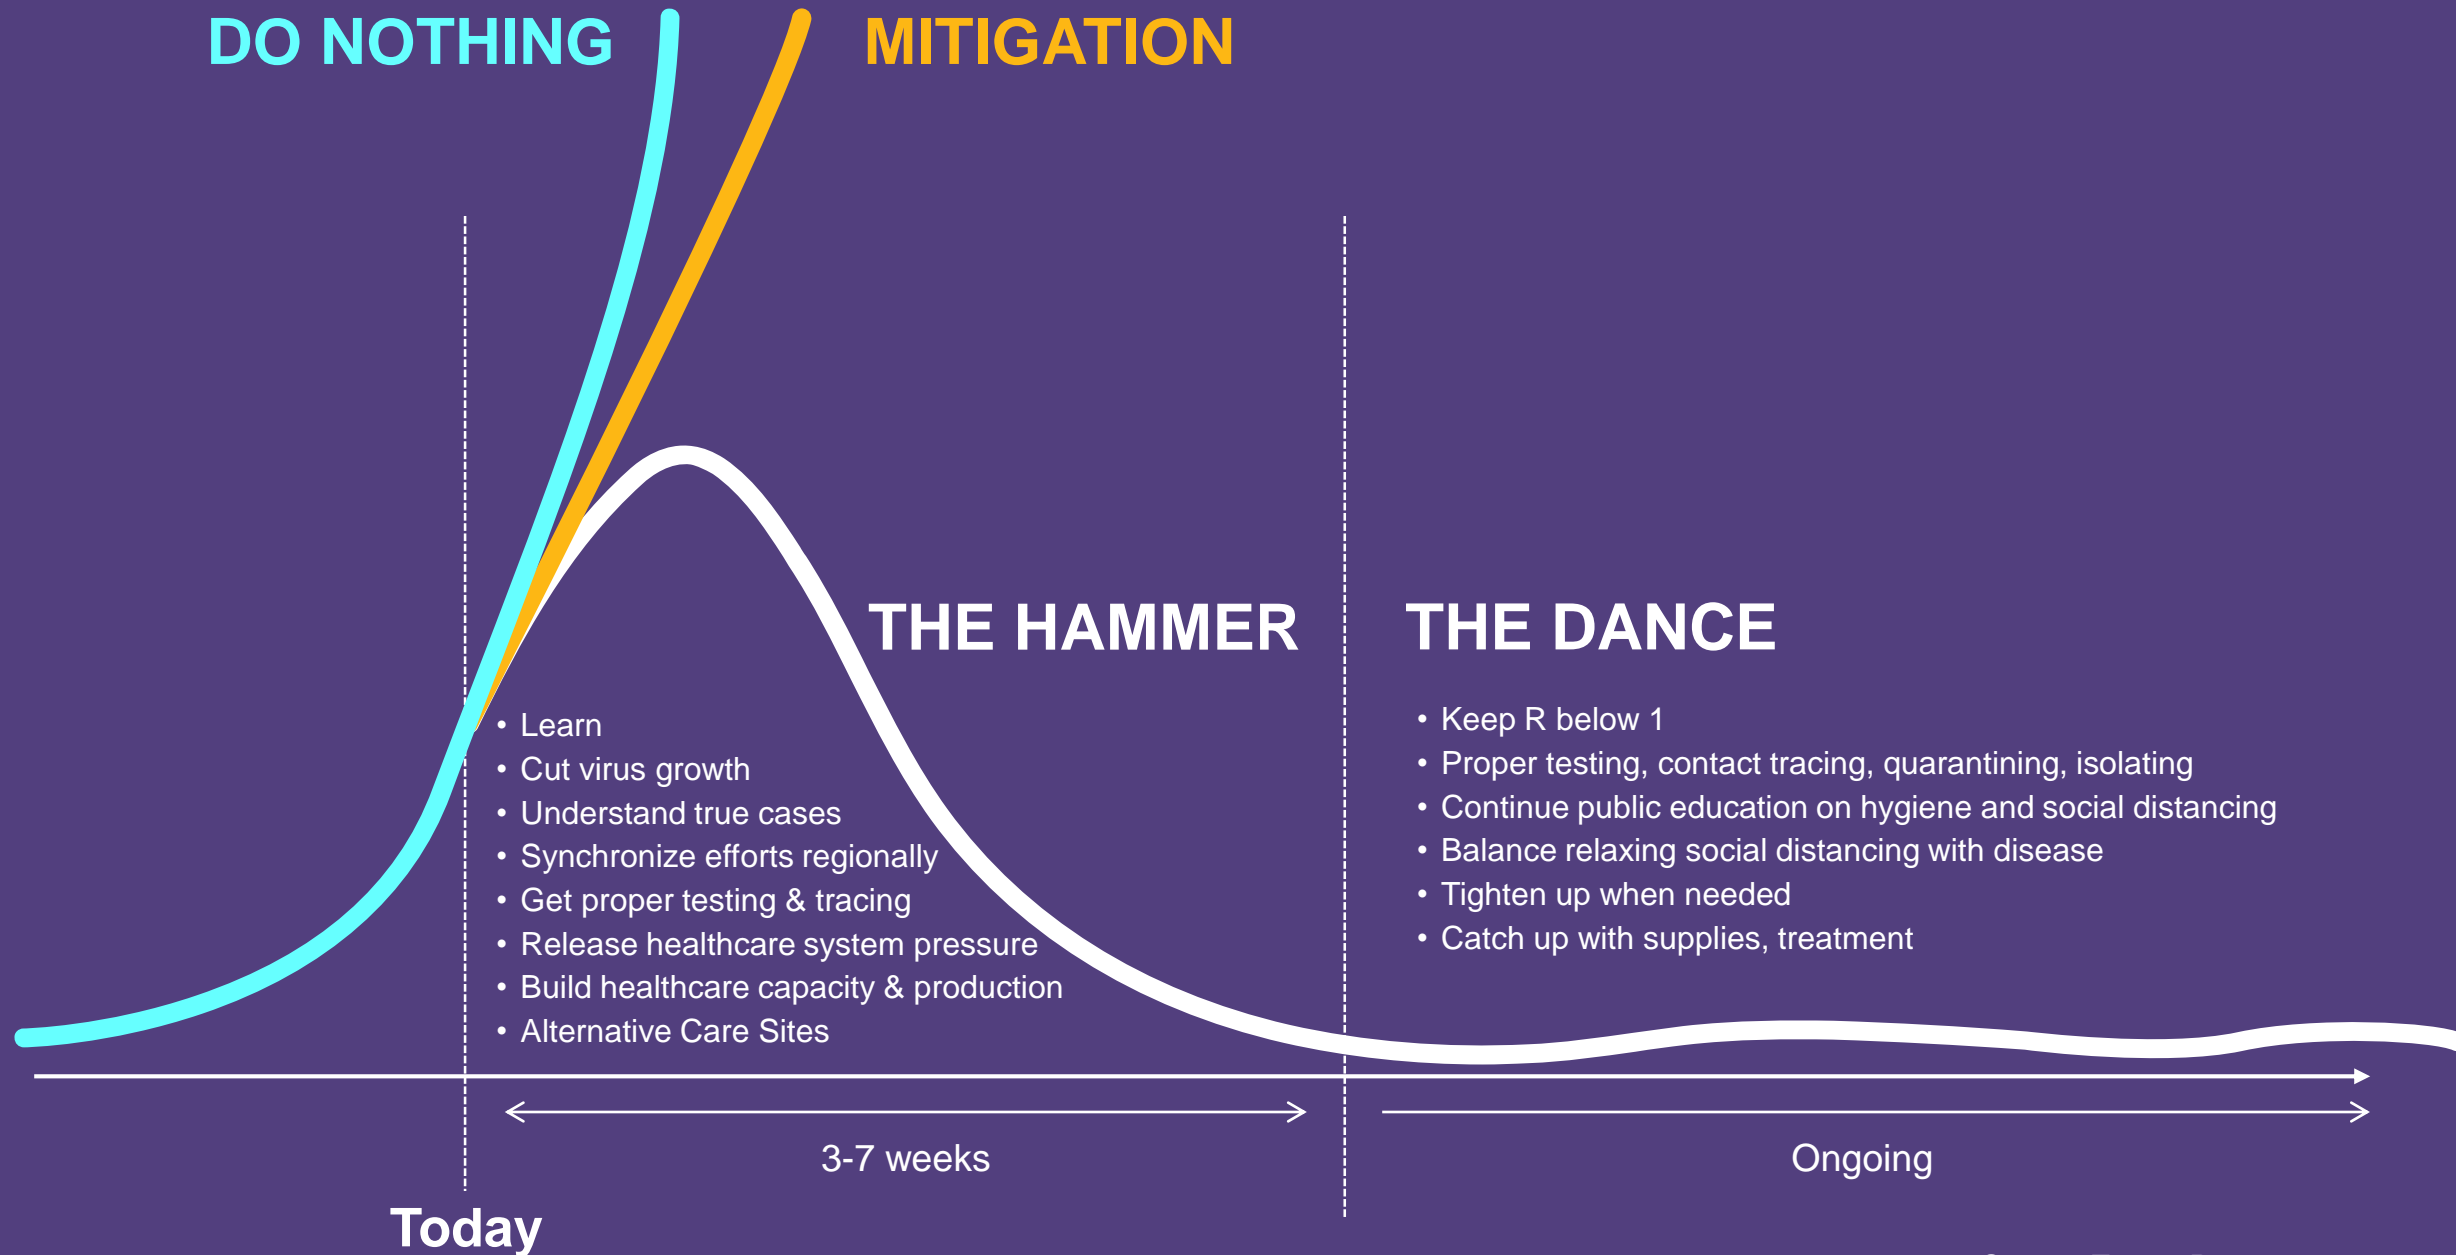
DO NOTHING

MITIGATION

THE HAMMER

THE DANCE

• Learn
• Cut virus growth
• Understand true cases
• Synchronize efforts regionally
• Get proper testing & tracing
• Release healthcare system pressure
• Build healthcare capacity & production
• Alternative Care Sites

• Keep R below 1
• Proper testing, contact tracing, quarantining, isolating
• Continue public education on hygiene and social distancing
• Balance relaxing social distancing with disease
• Tighten up when needed
• Catch up with supplies, treatment

3-7 weeks

Ongoing

Today